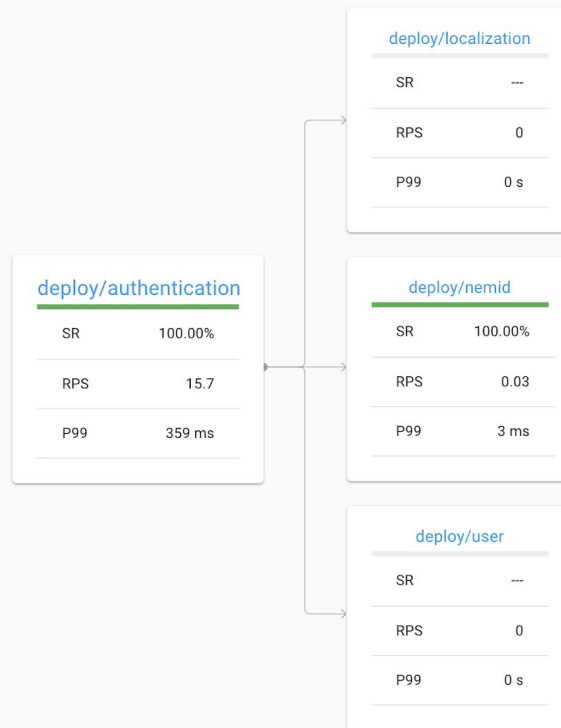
deploy/authentication

| SR | 100.00% |
|---|---|
| RPS | 15.7 |
| P99 | 359 ms |

deploy/localization

| SR | --- |
|---|---|
| RPS | 0 |
| P99 | 0 s |

deploy/nemid

| SR | 100.00% |
|---|---|
| RPS | 0.03 |
| P99 | 3 ms |

deploy/user

| SR | --- |
|---|---|
| RPS | 0 |
| P99 | 0 s |